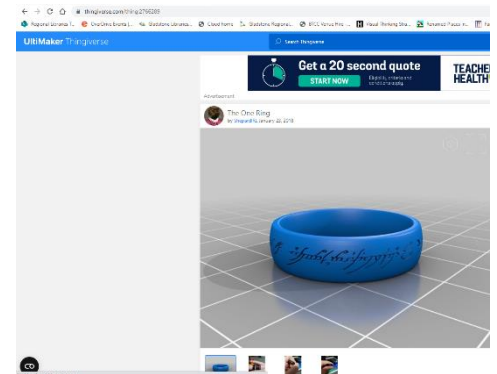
thingiverse.com/thing:2766285

Regional Libraries T... OneDrive Events | ... Gladstone Libraries ... Cloud Home Gladstone Regional ... GRCC Venue Hire ... Visual Thinking Stra... Facebook Places H...

UltiMaker Thingiverse

Search Thingiverse

Get a 20 second quote

START NOW

Eligibility criteria and conditions apply

TEACHER HEALTH

Advertisement

The One Ring

by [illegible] January 22, 2018

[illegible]